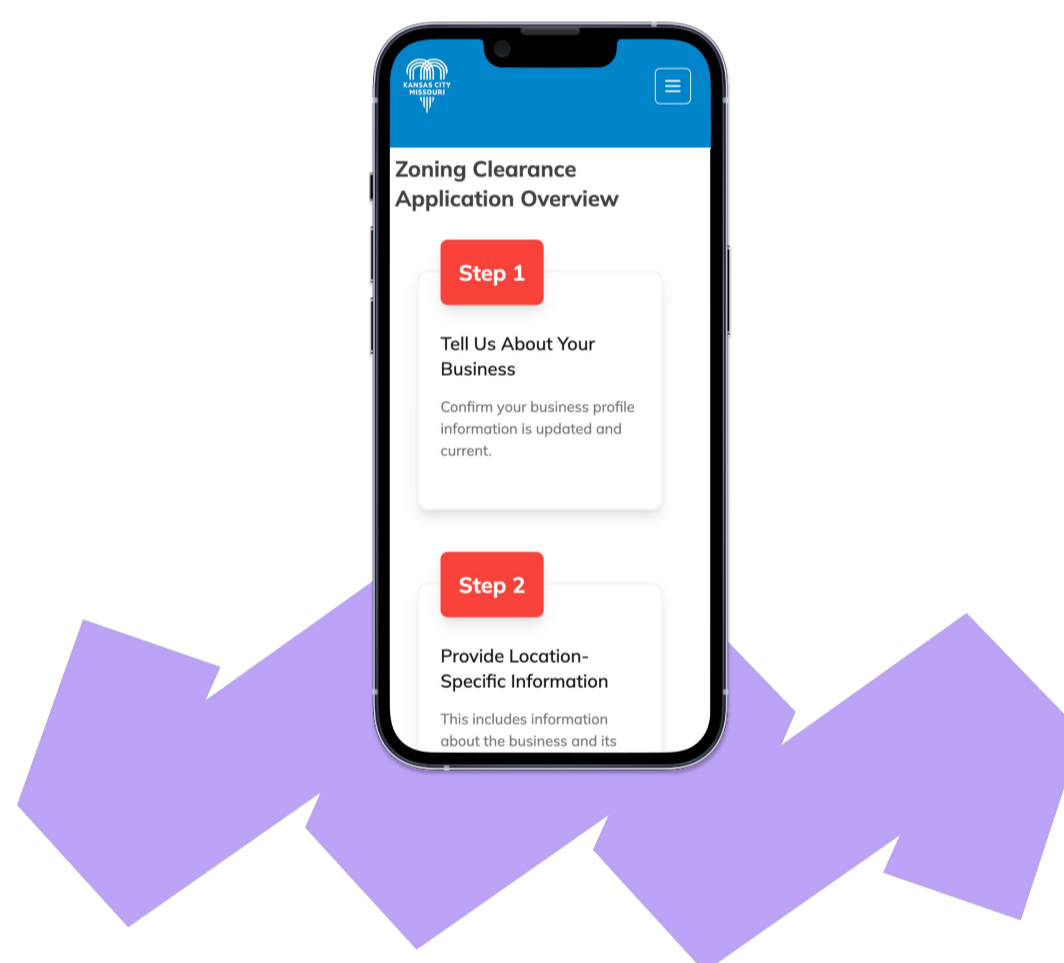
KANSAS CITY
MISSOURI

Zoning Clearance Application Overview

Step 1

Tell Us About Your Business

Confirm your business profile information is updated and current.

Step 2

Provide Location-Specific Information

This includes information about the business and its